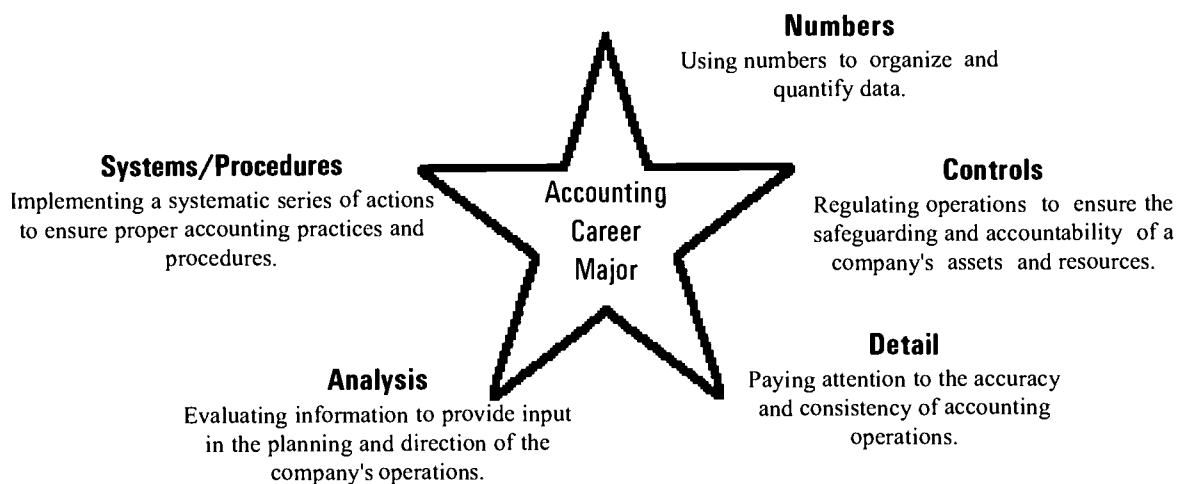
**Numbers**
Using numbers to organize and quantify data.

**Systems/Procedures**
Implementing a systematic series of actions to ensure proper accounting practices and procedures.

Accounting Career Major

**Controls**
Regulating operations to ensure the safeguarding and accountability of a company's assets and resources.

**Detail**
Paying attention to the accuracy and consistency of accounting operations.

**Analysis**
Evaluating information to provide input in the planning and direction of the company's operations.